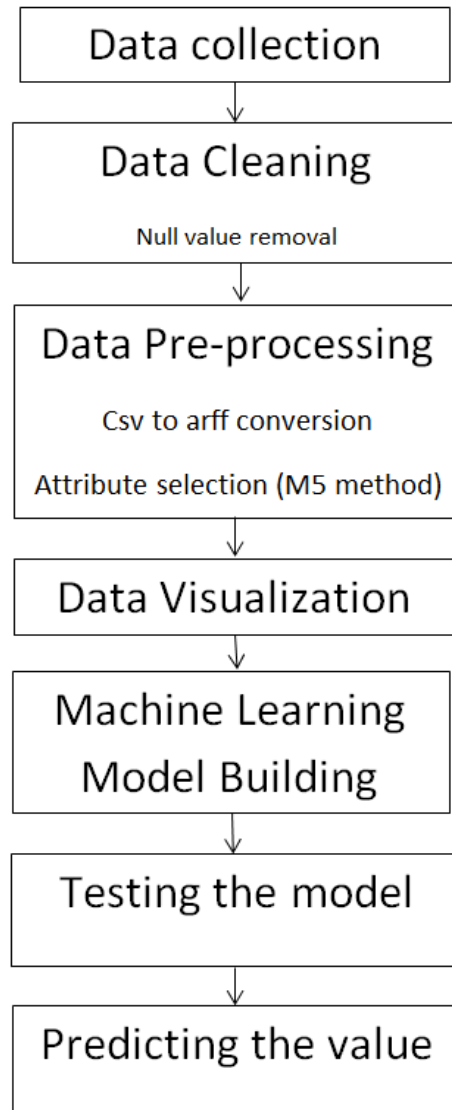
Data collection

Data Cleaning

Null value removal

Data Pre-processing

Csv to arff conversion

Attribute selection (M5 method)

Data Visualization

Machine Learning Model Building

Testing the model

Predicting the value